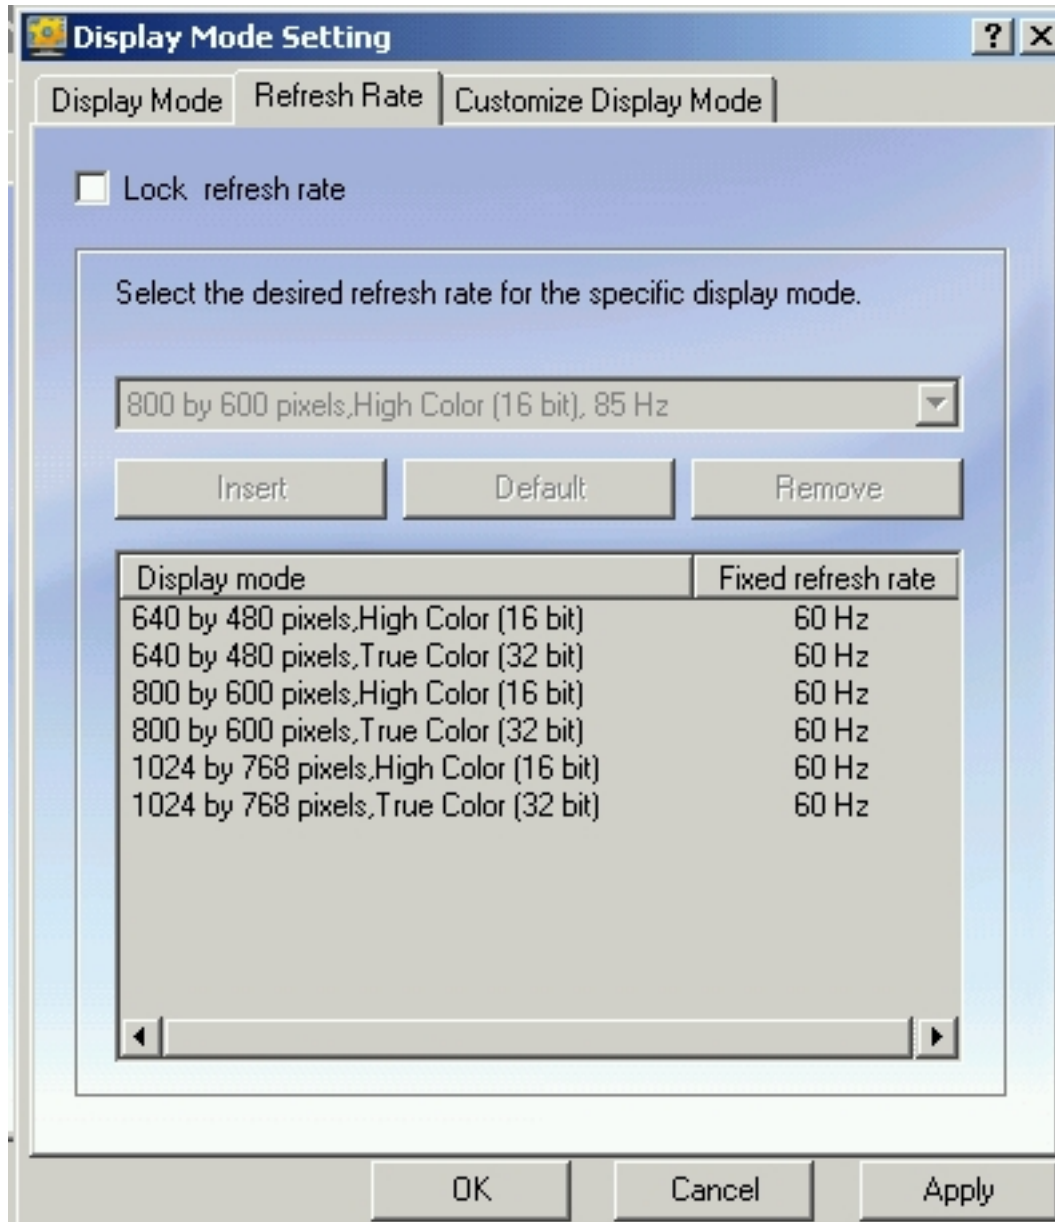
Display Mode Setting

? X

Display Mode | Refresh Rate | Customize Display Mode

Lock refresh rate

Select the desired refresh rate for the specific display mode.

800 by 600 pixels,High Color (16 bit), 85 Hz

Insert | Default | Remove

| Display mode | Fixed refresh rate |
|---|---|
| 640 by 480 pixels,High Color (16 bit) | 60 Hz |
| 640 by 480 pixels,True Color (32 bit) | 60 Hz |
| 800 by 600 pixels,High Color (16 bit) | 60 Hz |
| 800 by 600 pixels,True Color (32 bit) | 60 Hz |
| 1024 by 768 pixels,High Color (16 bit) | 60 Hz |
| 1024 by 768 pixels,True Color (32 bit) | 60 Hz |

OK | Cancel | Apply